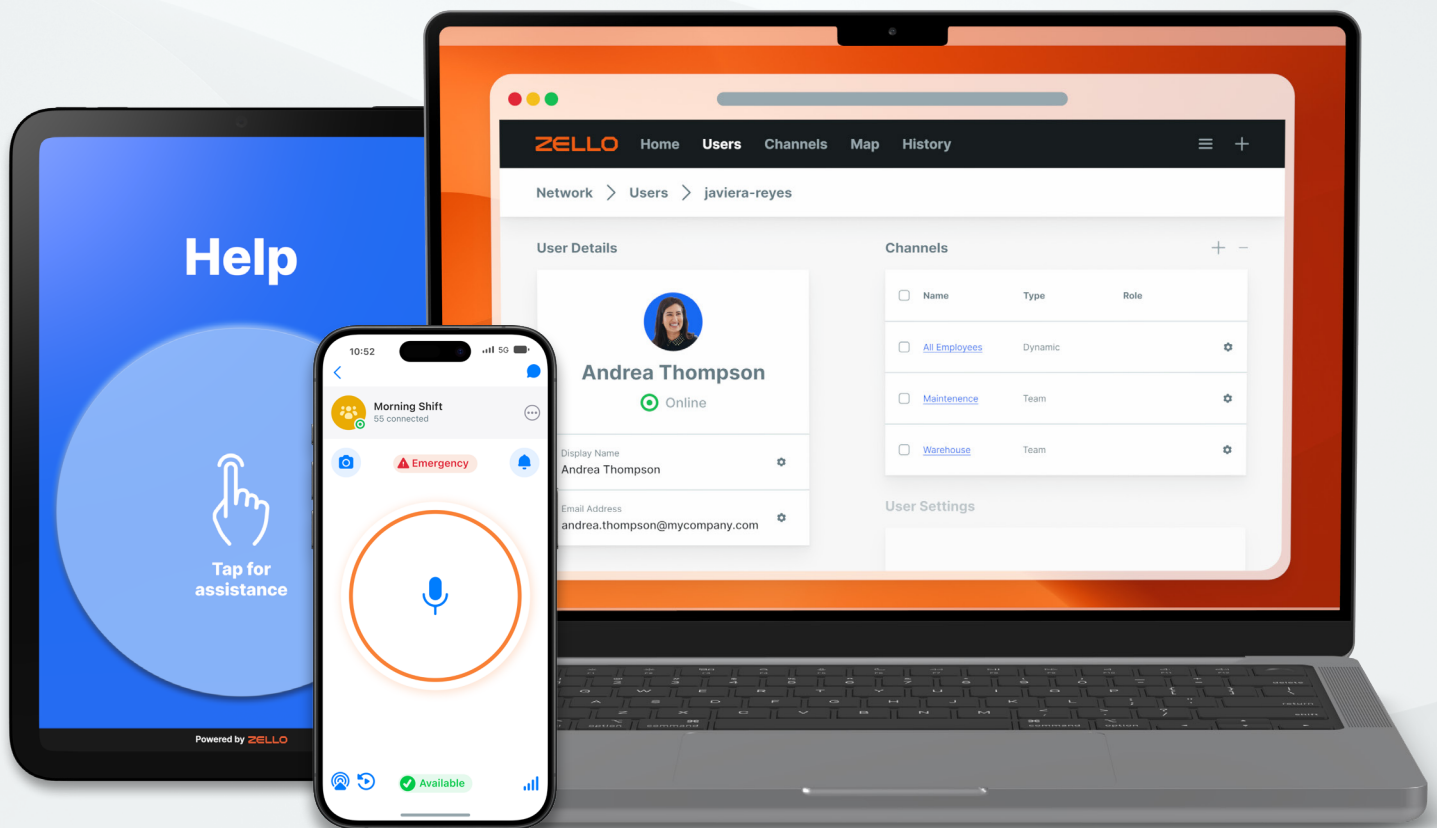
ZELLO Home Users Channels Map History

Network > Users > javiera-reyes

User Details

Andrea Thompson
Online

Display Name
Andrea Thompson

Email Address
andrea.thompson@mycompany.com

Channels

| Name | Type | Role |
|---|---|---|
| All Employees | Dynamic | |
| Maintenence | Team | |
| Warehouse | Team | |

User Settings

Help

Tap for assistance

Powered by ZELLO

10:52 5G

Morning Shift
55 connected

Emergency

Available